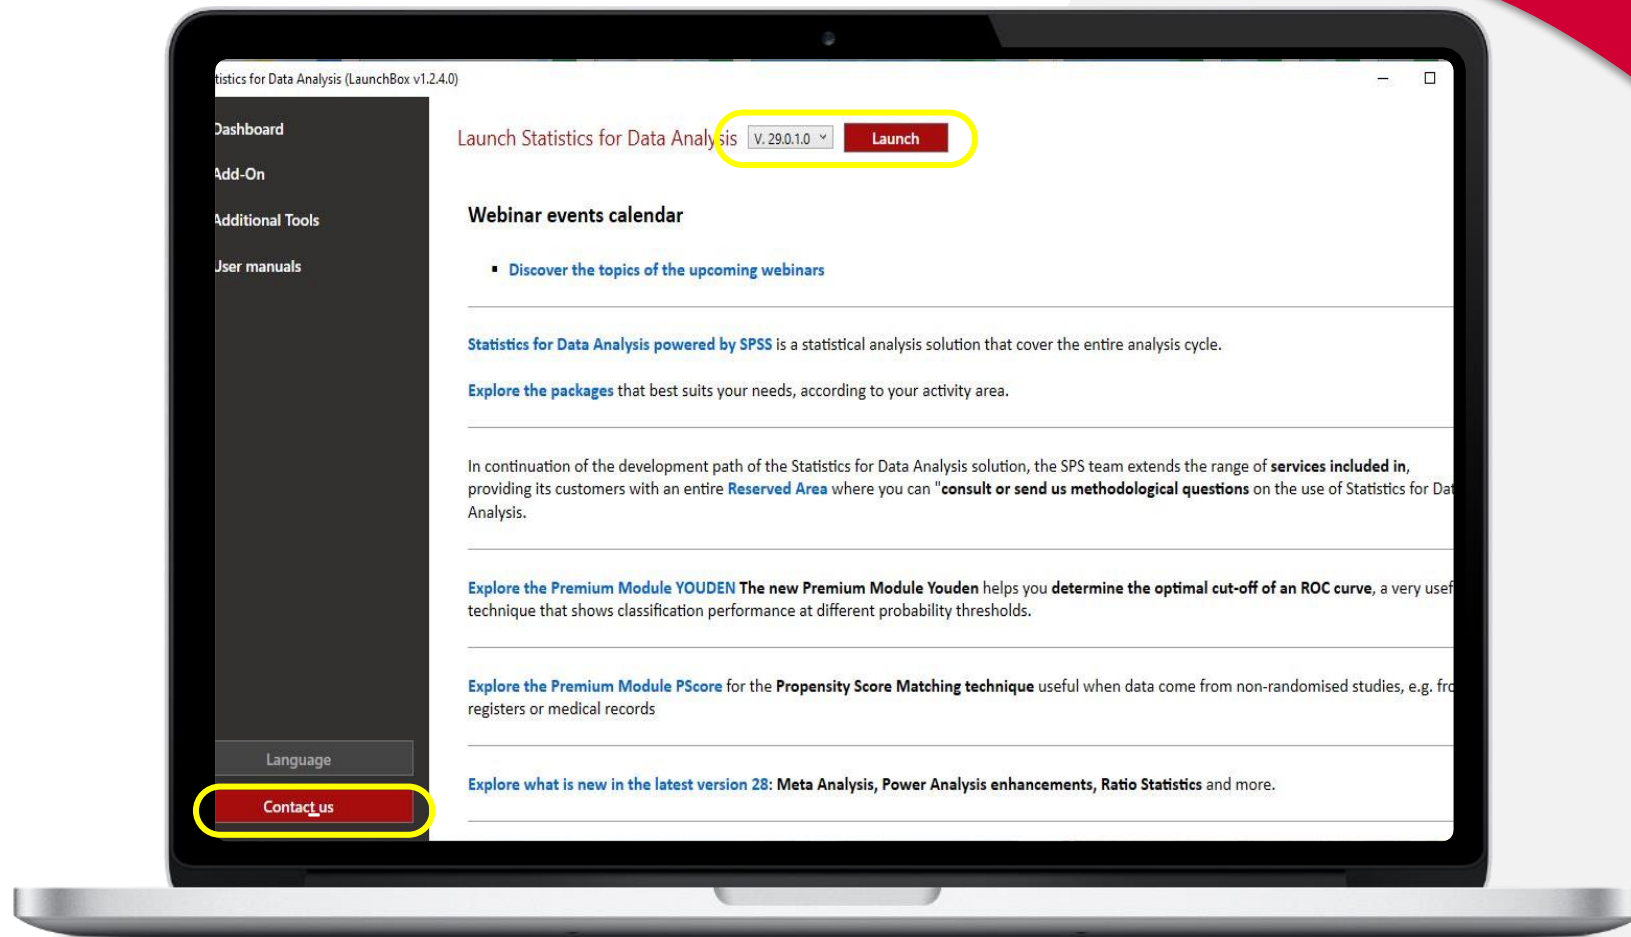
tistics for Data Analysis (LaunchBox v1.2.4.0)

Dashboard

Add-On

Additional Tools

User manuals

Language

Contact us

Launch Statistics for Data Analysis V. 29.0.1.0 Launch

Webinar events calendar

- Discover the topics of the upcoming webinars

Statistics for Data Analysis powered by SPSS is a statistical analysis solution that cover the entire analysis cycle.

Explore the packages that best suits your needs, according to your activity area.

In continuation of the development path of the Statistics for Data Analysis solution, the SPS team extends the range of services included in, providing its customers with an entire Reserved Area where you can "consult or send us methodological questions on the use of Statistics for Dat Analysis.

Explore the Premium Module YOUDEN The new Premium Module Youden helps you determine the optimal cut-off of an ROC curve, a very usef technique that shows classification performance at different probability thresholds.

Explore the Premium Module PScore for the Propensity Score Matching technique useful when data come from non-randomised studies, e.g. fr registers or medical records

Explore what is new in the latest version 28: Meta Analysis, Power Analysis enhancements, Ratio Statistics and more.